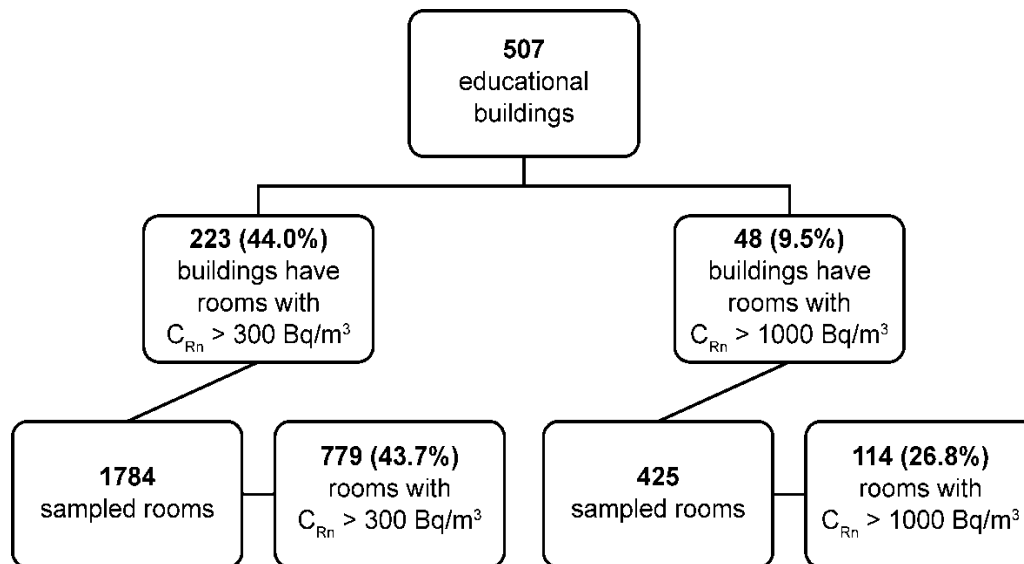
**507**
educational buildings

**223 (44.0%)**
buildings have rooms with $C_{Rn}$ > 300 Bq/m$^3$

**48 (9.5%)**
buildings have rooms with $C_{Rn}$ > 1000 Bq/m$^3$

**1784**
sampled rooms

**779 (43.7%)**
rooms with $C_{Rn}$ > 300 Bq/m$^3$

**425**
sampled rooms

**114 (26.8%)**
rooms with $C_{Rn}$ > 1000 Bq/m$^3$